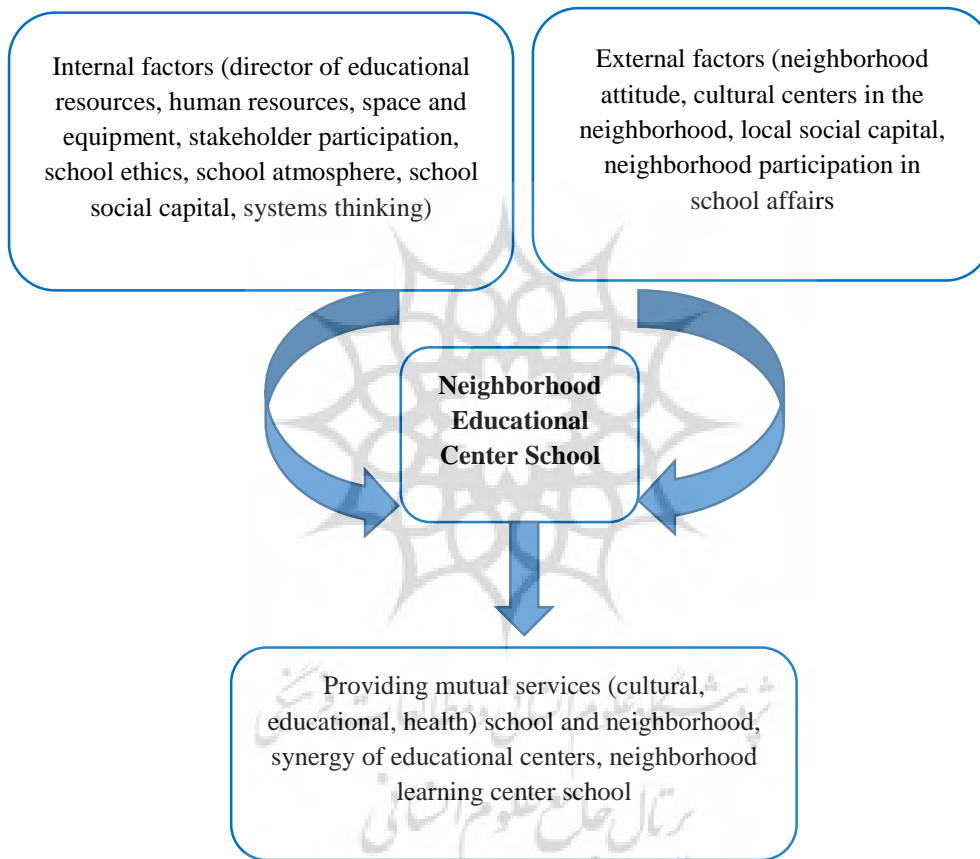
Internal factors (director of educational resources, human resources, space and equipment, stakeholder participation, school ethics, school atmosphere, school social capital, systems thinking)

External factors (neighborhood attitude, cultural centers in the neighborhood, local social capital, neighborhood participation in school affairs

**Neighborhood Educational Center School**

Providing mutual services (cultural, educational, health) school and neighborhood, synergy of educational centers, neighborhood learning center school